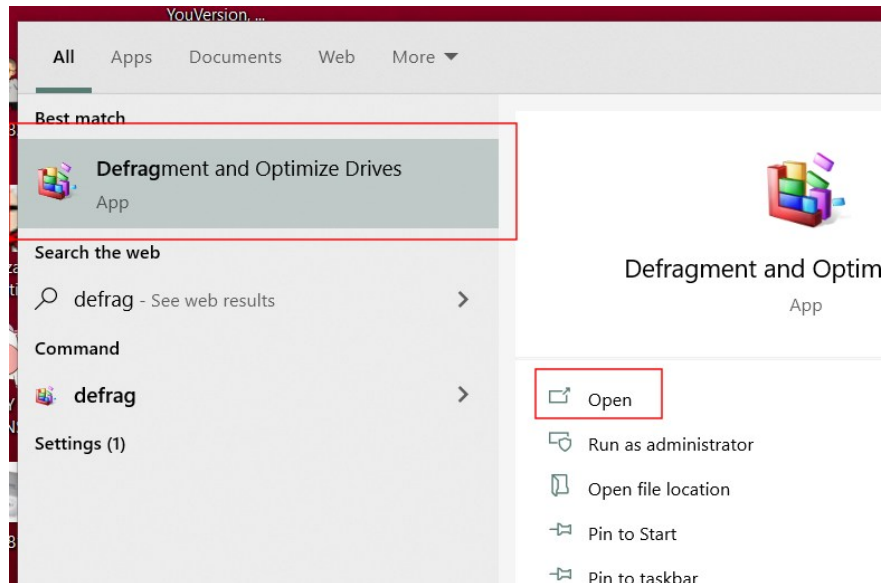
YouVersion, ...

All Apps Documents Web More

Best match

Defragment and Optimize Drives
App

Search the web

defrag - See web results

Command

defrag

Settings (1)

Defragment and Optim
App

Open

Run as administrator

Open file location

Pin to Start

Pin to taskbar